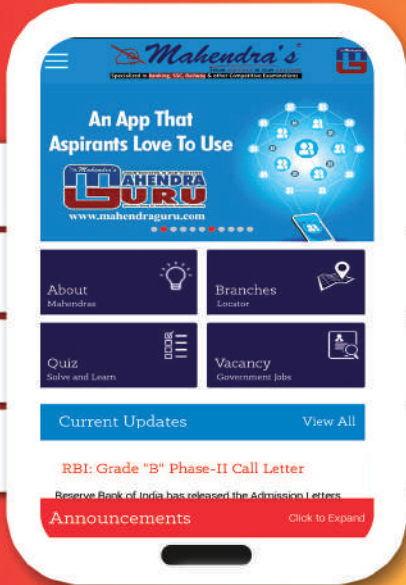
Mahendra's

Specialized in Banking, SSC, Railway & other Competitive Examinations

An App That Aspirants Love To Use

The Mahendra's

MAHENDRA GURU

www.mahendraguru.com

About
Mahendras

Branches
Locator

Quiz
Solve and Learn

Vacancy
Government Jobs

Current Updates

View All

RBI: Grade "B" Phase-II Call Letter

Reserve Bank of India has released the Admission Letters

Announcements

Click to Expand